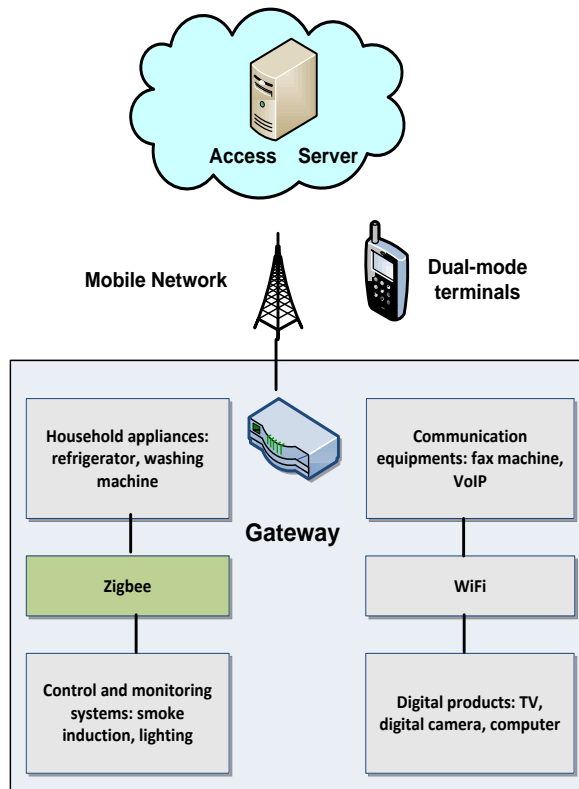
Access Server

Mobile Network

Dual-mode terminals

Household appliances: refrigerator, washing machine

Communication equipments: fax machine, VoIP

Gateway

Zigbee

WiFi

Control and monitoring systems: smoke induction, lighting

Digital products: TV, digital camera, computer